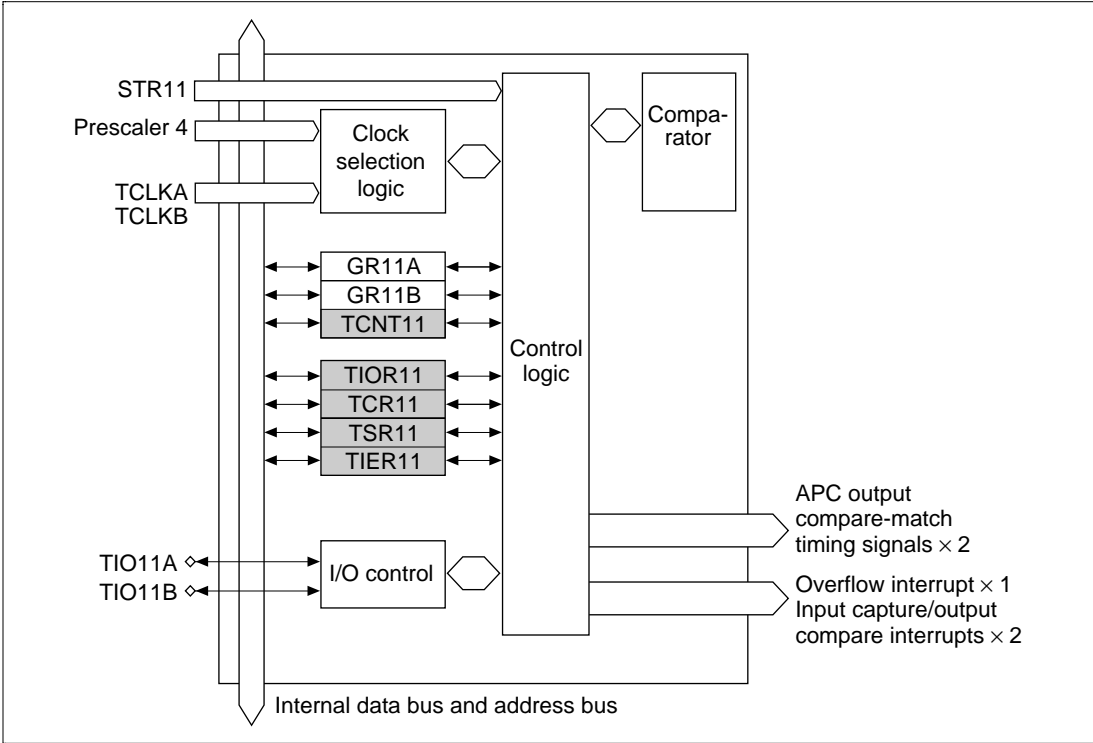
STR11
Prescaler 4
TCLKA
TCLKB
Clock selection logic
Comparator
GR11A
GR11B
TCNT11
Control logic
TIOR11
TCR11
TSR11
TIER11
APC output compare-match timing signals $\times$ 2
TIO11A
TIO11B
I/O control
Overflow interrupt $\times$ 1
Input capture/output compare interrupts $\times$ 2
Internal data bus and address bus